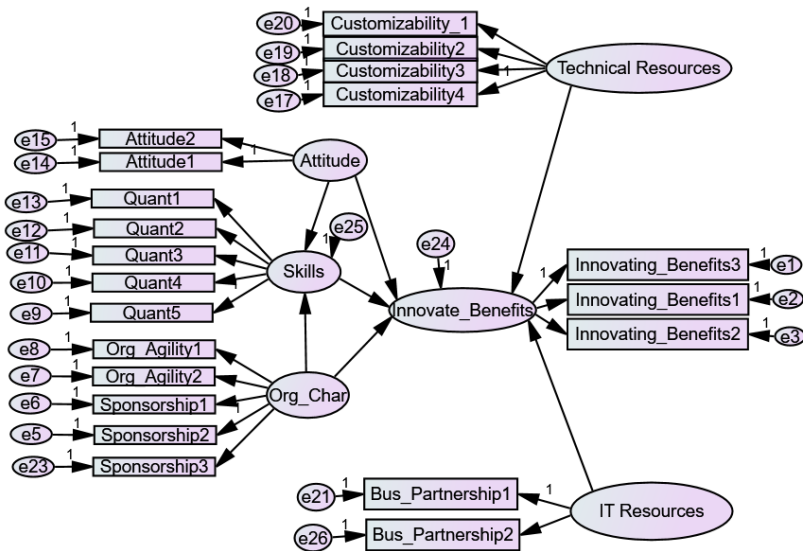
e20 1 Customizability_1
e19 1 Customizability2
e18 1 Customizability3 1
e17 1 Customizability4
Technical Resources

e15 1 Attitude2
e14 1 Attitude1 1
Attitude

e13 1 Quant1
e12 1 Quant2
e11 1 Quant3
e10 1 Quant4
e9 1 Quant5
1 e25
Skills

e24
1
Innovate_Benefits

1 Innovating_Benefits3 1 e1
Innovating_Benefits1 1 e2
Innovating_Benefits2 1 e3

e8 1 Org_Agility1
e7 1 Org_Agility2
e6 1 Sponsorship1 1
e5 1 Sponsorship2
e23 1 Sponsorship3
Org_Char

e21 1 Bus_Partnership1 1
e26 1 Bus_Partnership2
IT Resources